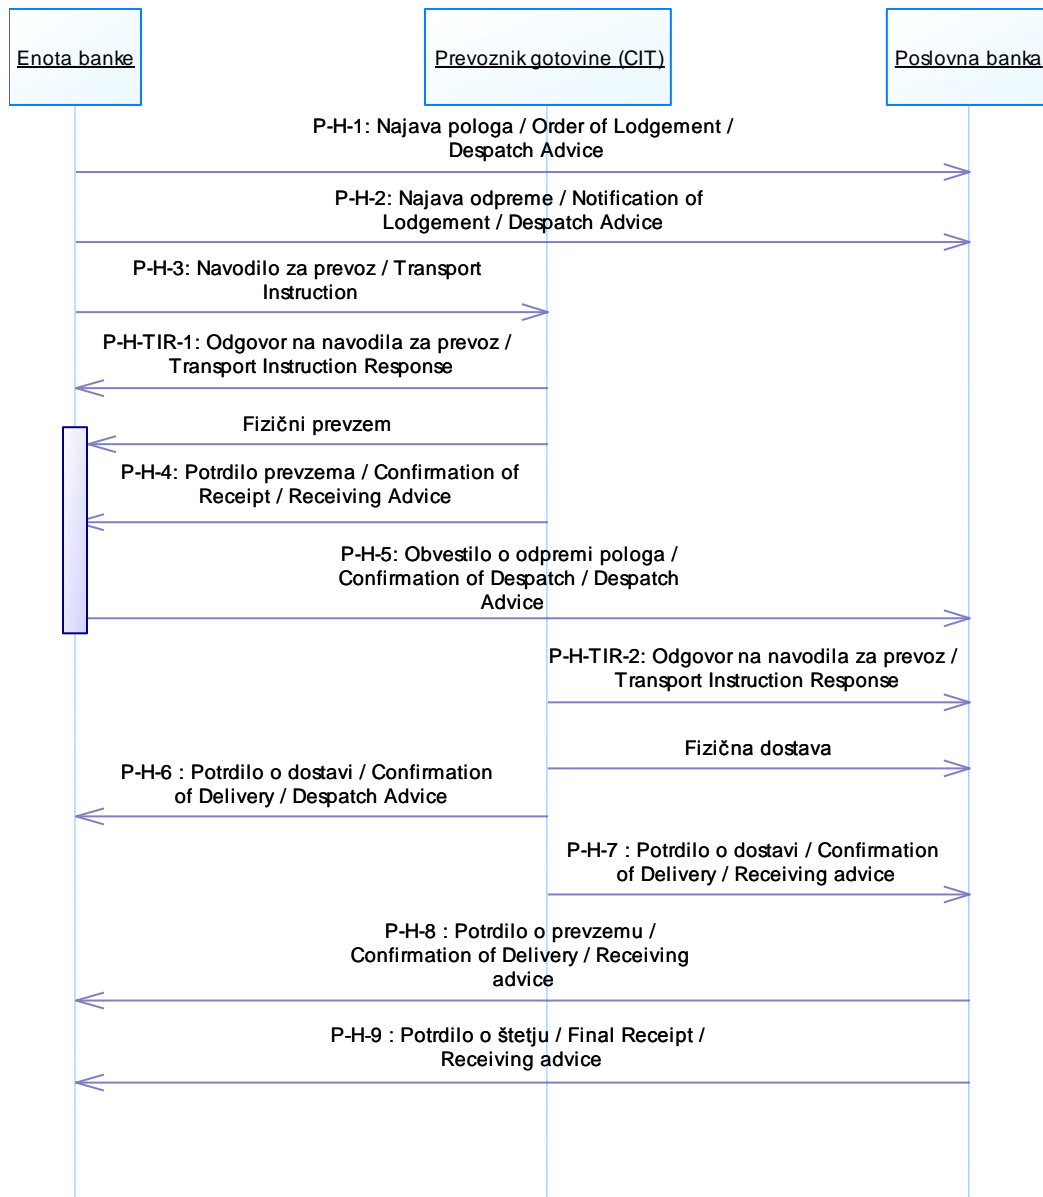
Enota banke

Prevoznik gotovine (CIT)

Poslovna banka

P-H-1: Najava pologa / Order of Lodgement / Despatch Advice

P-H-2: Najava odpreme / Notification of Lodgement / Despatch Advice

P-H-3: Navodilo za prevoz / Transport Instruction

P-H-TIR-1: Odgovor na navodila za prevoz / Transport Instruction Response

Fizični prevzem

P-H-4: Potrdilo prevzema / Confirmation of Receipt / Receiving Advice

P-H-5: Obvestilo o odpremi pologa / Confirmation of Despatch / Despatch Advice

P-H-TIR-2: Odgovor na navodila za prevoz / Transport Instruction Response

Fizična dostava

P-H-6 : Potrdilo o dostavi / Confirmation of Delivery / Despatch Advice

P-H-7 : Potrdilo o dostavi / Confirmation of Delivery / Receiving advice

P-H-8 : Potrdilo o prevzemu / Confirmation of Delivery / Receiving advice

P-H-9 : Potrdilo o štetju / Final Receipt / Receiving advice